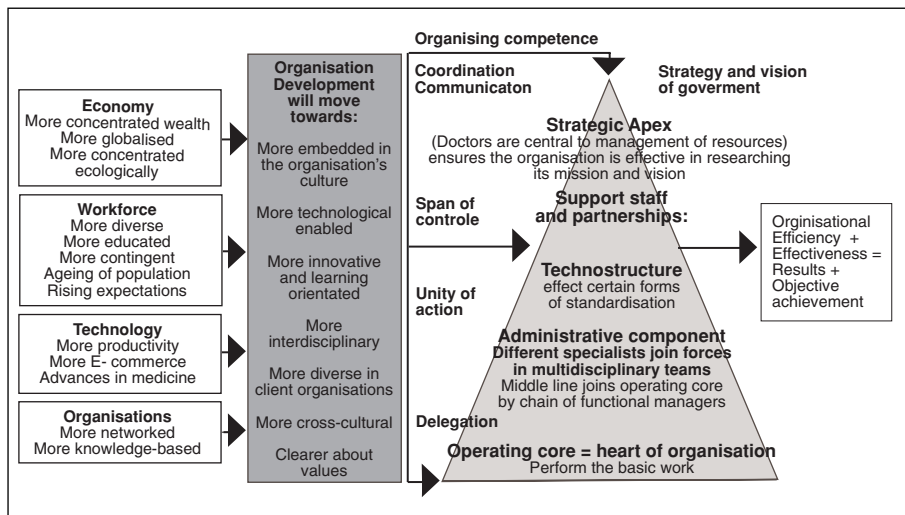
**Economy**
More concentrated wealth
More globalised
More concentrated ecologically

**Workforce**
More diverse
More educated
More contingent
Ageing of population
Rising expectations

**Technology**
More productivity
More E- commerce
Advances in medicine

**Organisations**
More networked
More knowledge-based

**Organisation Development will move towards:**
More embedded in the organisation's culture
More technological enabled
More innovative and learning orientated
More interdisciplinary
More diverse in client organisations
More cross-cultural
Clearer about values

**Organising competence**
**Coordination**
**Communicaton**
**Span of controle**
**Unity of action**
**Delegation**

**Strategy and vision of goverment**

**Strategic Apex**
(Doctors are central to management of resources) ensures the organisation is effective in researching its mission and vision

**Support staff and partnerships:**

**Technostructure**
effect certain forms of standardisation

**Administrative component**
**Different specialists join forces in multidisciplinary teams**
Middle line joins operating core by chain of functional managers

**Operating core = heart of organisation**
Perform the basic work

Orginisational Efficiency + Effectiveness = Results + Objective achievement